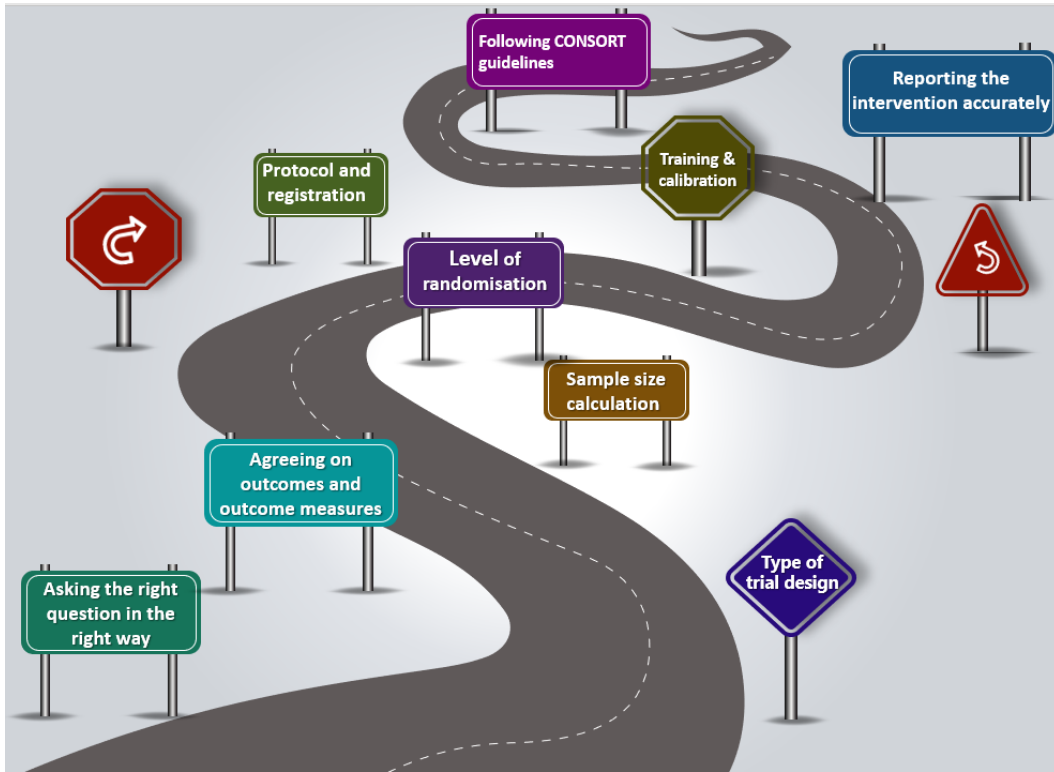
Following CONSORT guidelines

Reporting the intervention accurately

Protocol and registration

Training & calibration

Level of randomisation

Sample size calculation

Agreeing on outcomes and outcome measures

Asking the right question in the right way

Type of trial design